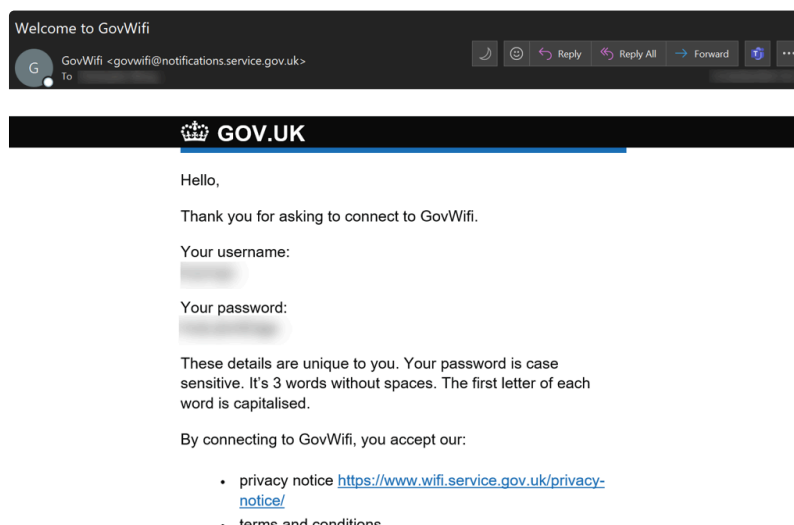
Welcome to GovWifi

G

GovWifi <govwifi@notifications.service.gov.uk>
To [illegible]

Reply
Reply All
Forward
...

GOV.UK

Hello,

Thank you for asking to connect to GovWifi.

Your username:
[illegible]

Your password:
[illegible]

These details are unique to you. Your password is case sensitive. It's 3 words without spaces. The first letter of each word is capitalised.

By connecting to GovWifi, you accept our:

- privacy notice https://www.wifi.service.gov.uk/privacy-notice/
- terms and conditions